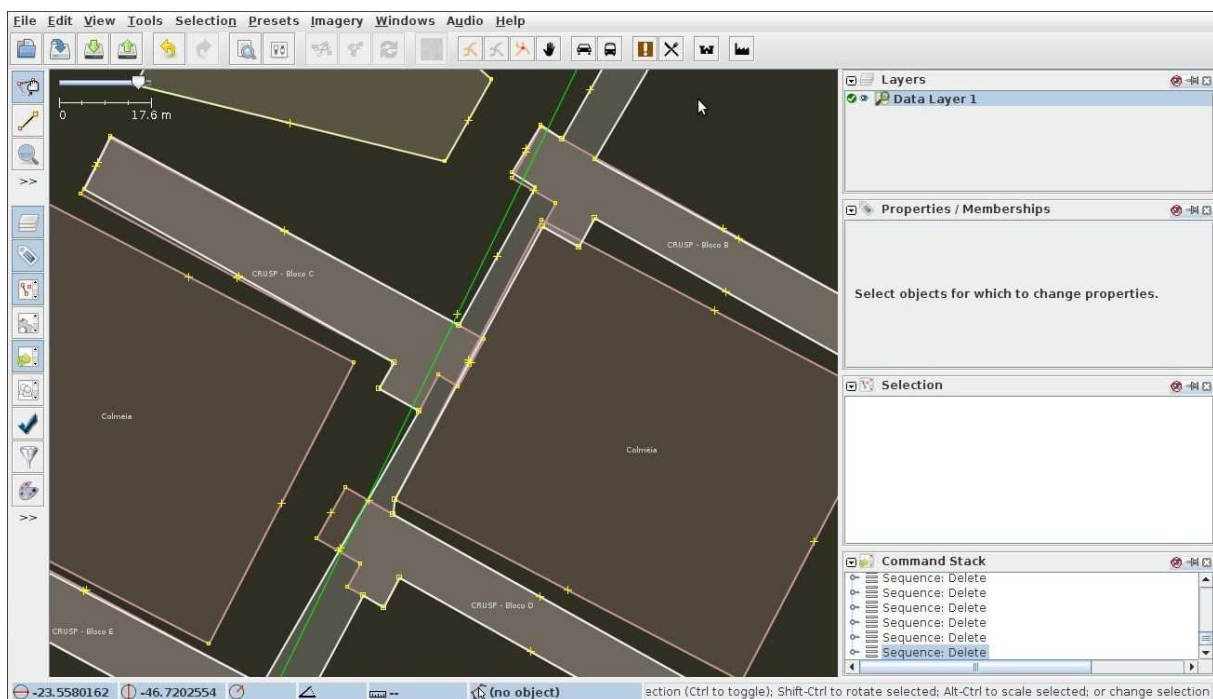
File Edit View Tools Selection Presets Imagery Windows Audio Help

>>

>>

0 17.6 m

CRUSP - Bloco C

CRUSP - Bloco B

Colméia

Colméia

CRUSP - Bloco D

CRUSP - Bloco E

Layers

Data Layer 1

Properties / Memberships

Select objects for which to change properties.

Selection

Command Stack

Sequence: Delete
Sequence: Delete
Sequence: Delete
Sequence: Delete
Sequence: Delete
Sequence: Delete

-23.5580162 -46.7202554 -- (no object) ection (Ctrl to toggle); Shift-Ctrl to rotate selected; Alt-Ctrl to scale selected; or change selection